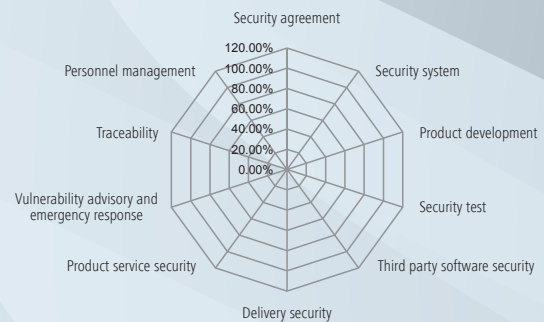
Security agreement

120.00%
100.00%
80.00%
60.00%
40.00%
20.00%
0.00%

Security system

Product development

Security test

Third party software security

Delivery security

Product service security

Vulnerability advisory and emergency response

Traceability

Personnel management